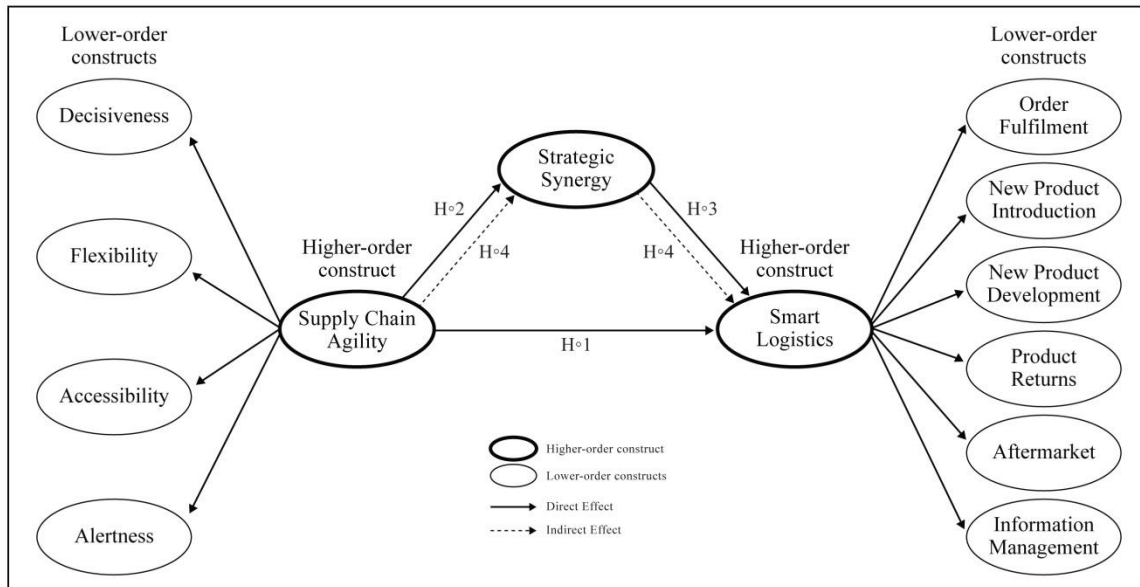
Lower-order constructs

Decisiveness

Flexibility

Accessibility

Alertness

Higher-order construct

Supply Chain Agility

Strategic Synergy

H◦2

H◦4

H◦3

H◦4

H◦1

Higher-order construct

Smart Logistics

Lower-order constructs

Order Fulfilment

New Product Introduction

New Product Development

Product Returns

Aftermarket

Information Management

Higher-order construct

Lower-order constructs

Direct Effect

Indirect Effect